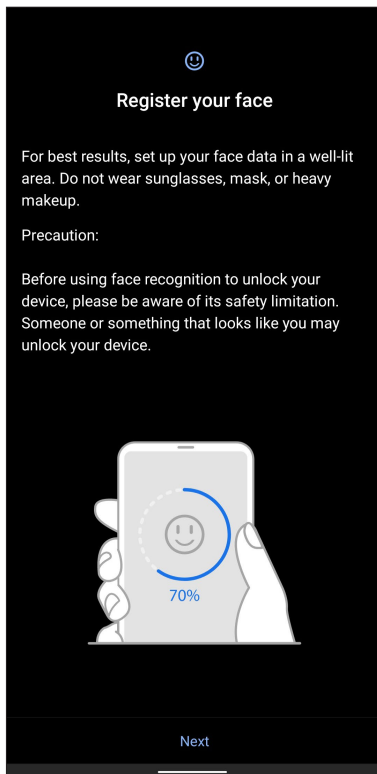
Register your face

For best results, set up your face data in a well-lit area. Do not wear sunglasses, mask, or heavy makeup.

Precaution:

Before using face recognition to unlock your device, please be aware of its safety limitation. Someone or something that looks like you may unlock your device.

70%

Next